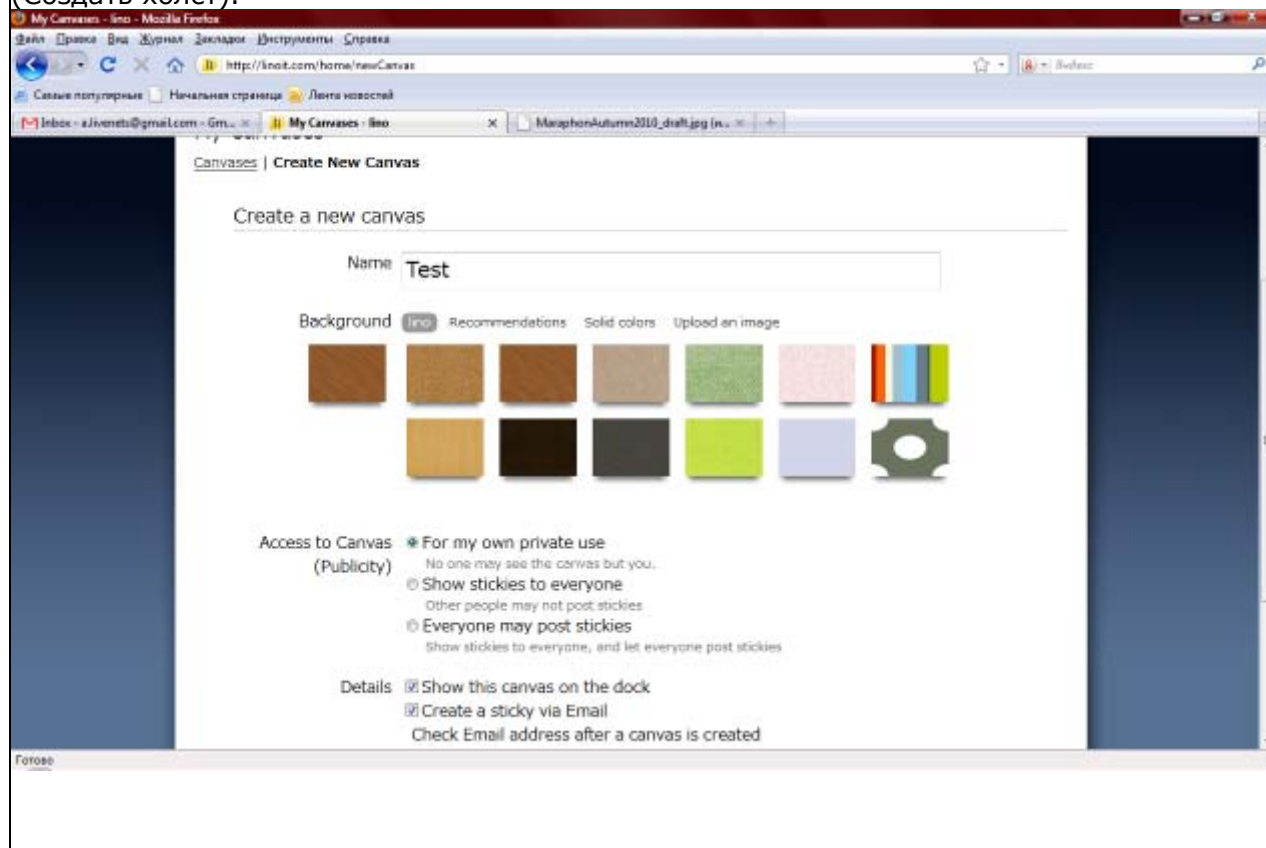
(Создать холст).

My Canvases - lino - Mozilla Firefox

Файл Правка Вид Журнал Закладки Инструменты Справка

http://linoit.com/home/newCanvas

Яндекс

Самые популярные Начальная страница Лента новостей

Inbox - a.livenets@gmail.com - Gm... × My Canvases - lino × MaraphonAutumn2010_draft.jpg (и... × +

Canvases | Create New Canvas

Create a new canvas

Name Test

Background lino Recommendations Solid colors Upload an image

Access to Canvas (Publicity) For my own private use
No one may see the canvas but you.
Show stickies to everyone
Other people may not post stickies
Everyone may post stickies
Show stickies to everyone, and let everyone post stickies

Details Show this canvas on the dock
Create a sticky via Email
Check Email address after a canvas is created

Готово